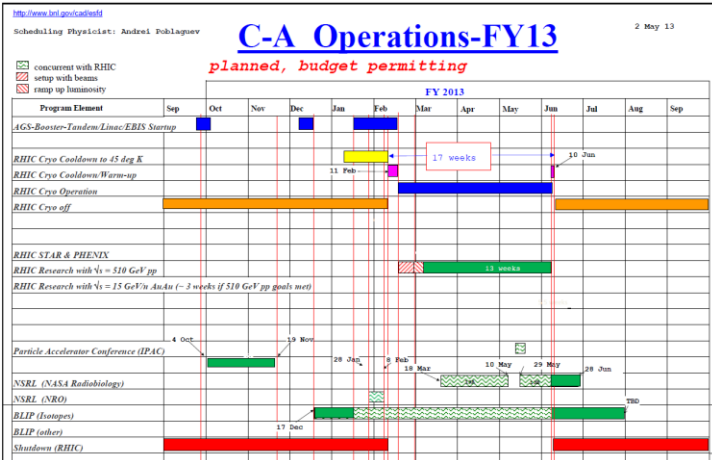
http://www.bnl.gov/cad/esfd

Scheduling Physicist: Andrei Poblaguev

C-A Operations-FY13

2 May 13

planned, budget permitting

concurrent with RHIC
setup with beams
ramp up luminosity

FY 2013

| Program Element | Sep | Oct | Nov | Dec | Jan | Feb | Mar | Apr | May | Jun | Jul | Aug | Sep |
|---|---|---|---|---|---|---|---|---|---|---|---|---|---|
| AGS-Booster-Tandem/Linac/EBIS Startup | | | | | | | | | | | | | |
| RHIC Cryo Cooldown to 45 deg K | | | | | | | | | | | | | |
| RHIC Cryo Cooldown/Warm-up | | | | | | | | | | | | | |
| RHIC Cryo Operation | | | | | | | | | | | | | |
| RHIC Cryo off | | | | | | | | | | | | | |
| RHIC STAR & PHENIX | | | | | | | | | | | | | |
| RHIC Research with $\sqrt{s}$ = 510 GeV pp | | | | | | | | | | | | | |
| RHIC Research with $\sqrt{s}$ = 15 GeV/n AuAu (~ 3 weeks if 510 GeV pp goals met) | | | | | | | | | | | | | |
| Particle Accelerator Conference (IPAC) | | | | | | | | | | | | | |
| NSRL (NASA Radiobiology) | | | | | | | | | | | | | |
| NSRL (NRO) | | | | | | | | | | | | | |
| BLIP (Isotopes) | | | | | | | | | | | | | |
| BLIP (other) | | | | | | | | | | | | | |
| Shutdown (RHIC) | | | | | | | | | | | | | |

17 weeks
10 Jun
11 Feb
13 weeks
4 Oct
19 Nov
28 Jan
8 Feb
18 Mar
10 May
29 May
28 Jun
TBD
17 Dec